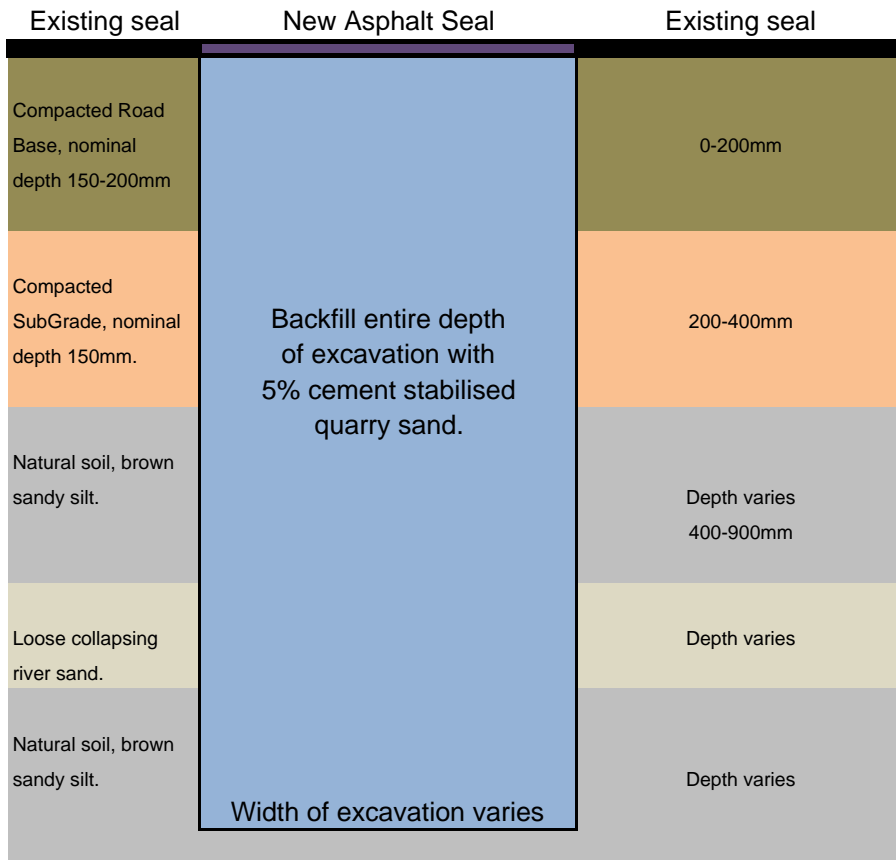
Existing seal

New Asphalt Seal

Existing seal

Compacted Road Base, nominal depth 150-200mm

0-200mm

Compacted SubGrade, nominal depth 150mm.

Backfill entire depth of excavation with 5% cement stabilised quarry sand.

200-400mm

Natural soil, brown sandy silt.

Depth varies 400-900mm

Loose collapsing river sand.

Depth varies

Natural soil, brown sandy silt.

Width of excavation varies

Depth varies